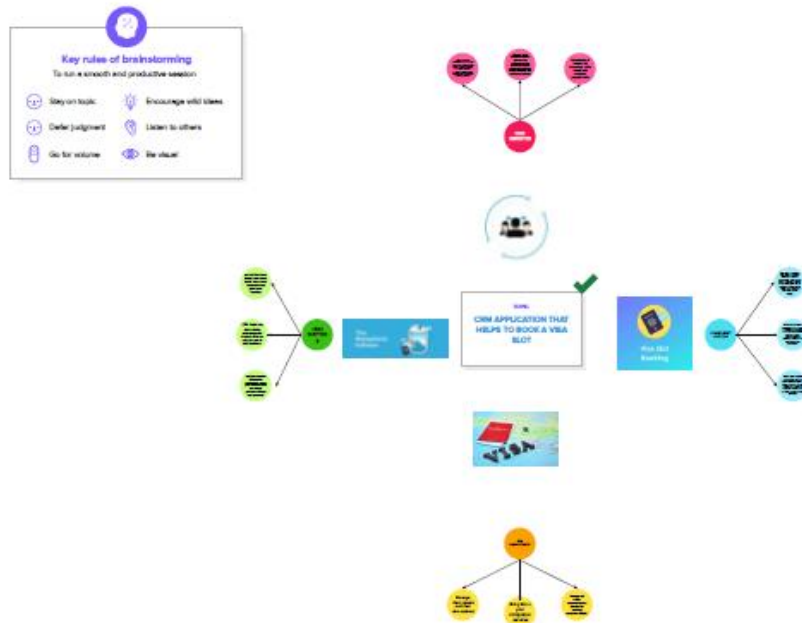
Key rules of brainstorming
To run a smooth and productive session

Stay on topic
Encourage wild ideas
Defer judgment
Listen to others
Go for volume
Be visual

GOAL
CRM APPLICATION THAT HELPS TO BOOK A VISA SLOT

Visa Slot Booking

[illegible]